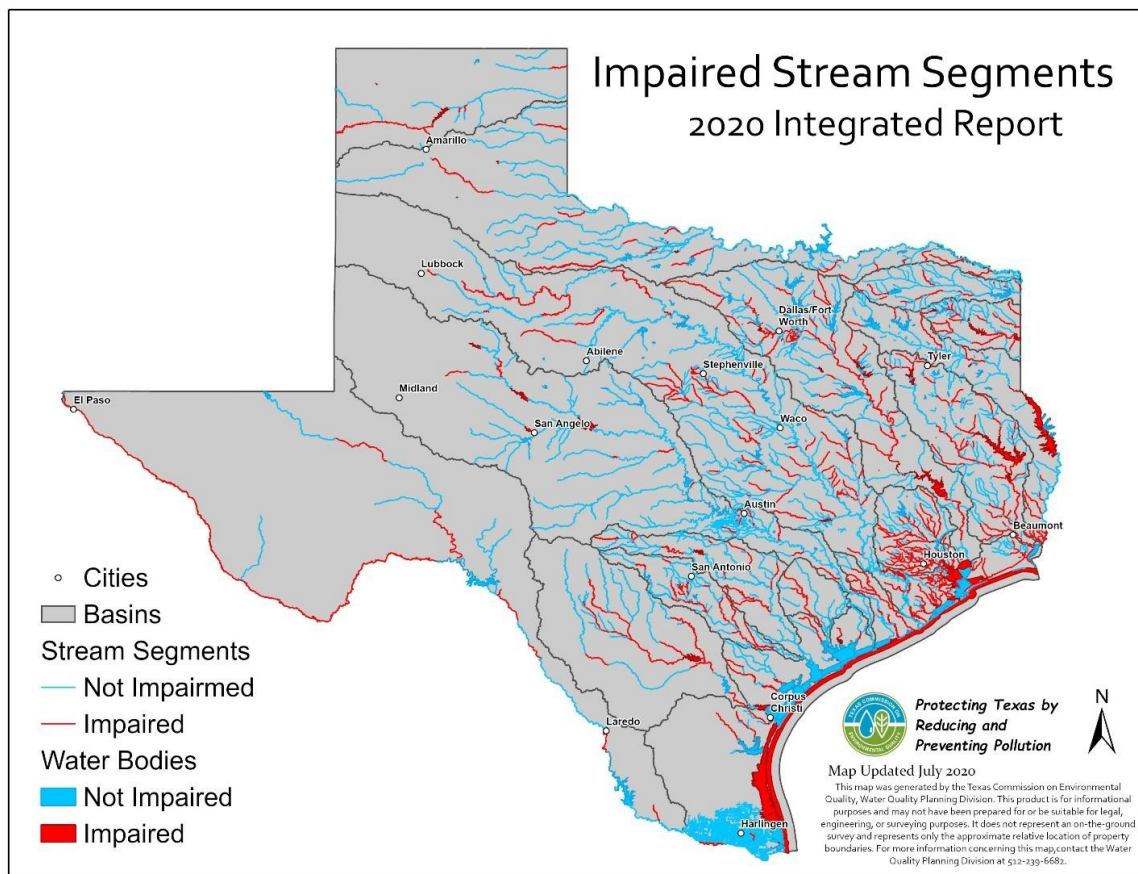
Impaired Stream Segments
2020 Integrated Report

Amarillo
Lubbock
Dallas/Fort Worth
Abilene
Stephenville
Tyler
Midland
El Paso
San Angelo
Waco
Austin
Beaumont
Houston
San Antonio
Corpus Christi
Laredo
Harlingen

Cities
Basins
Stream Segments
Not Impairmed
Impaired
Water Bodies
Not Impaired
Impaired

TEXAS COMMISSION ON ENVIRONMENTAL QUALITY

Protecting Texas by Reducing and Preventing Pollution

N

Map Updated July 2020
This map was generated by the Texas Commission on Environmental Quality, Water Quality Planning Division. This product is for informational purposes and may not have been prepared for or be suitable for legal, engineering, or surveying purposes. It does not represent an on-the-ground survey and represents only the approximate relative location of property boundaries. For more information concerning this map,contact the Water Quality Planning Division at 512-239-6682.